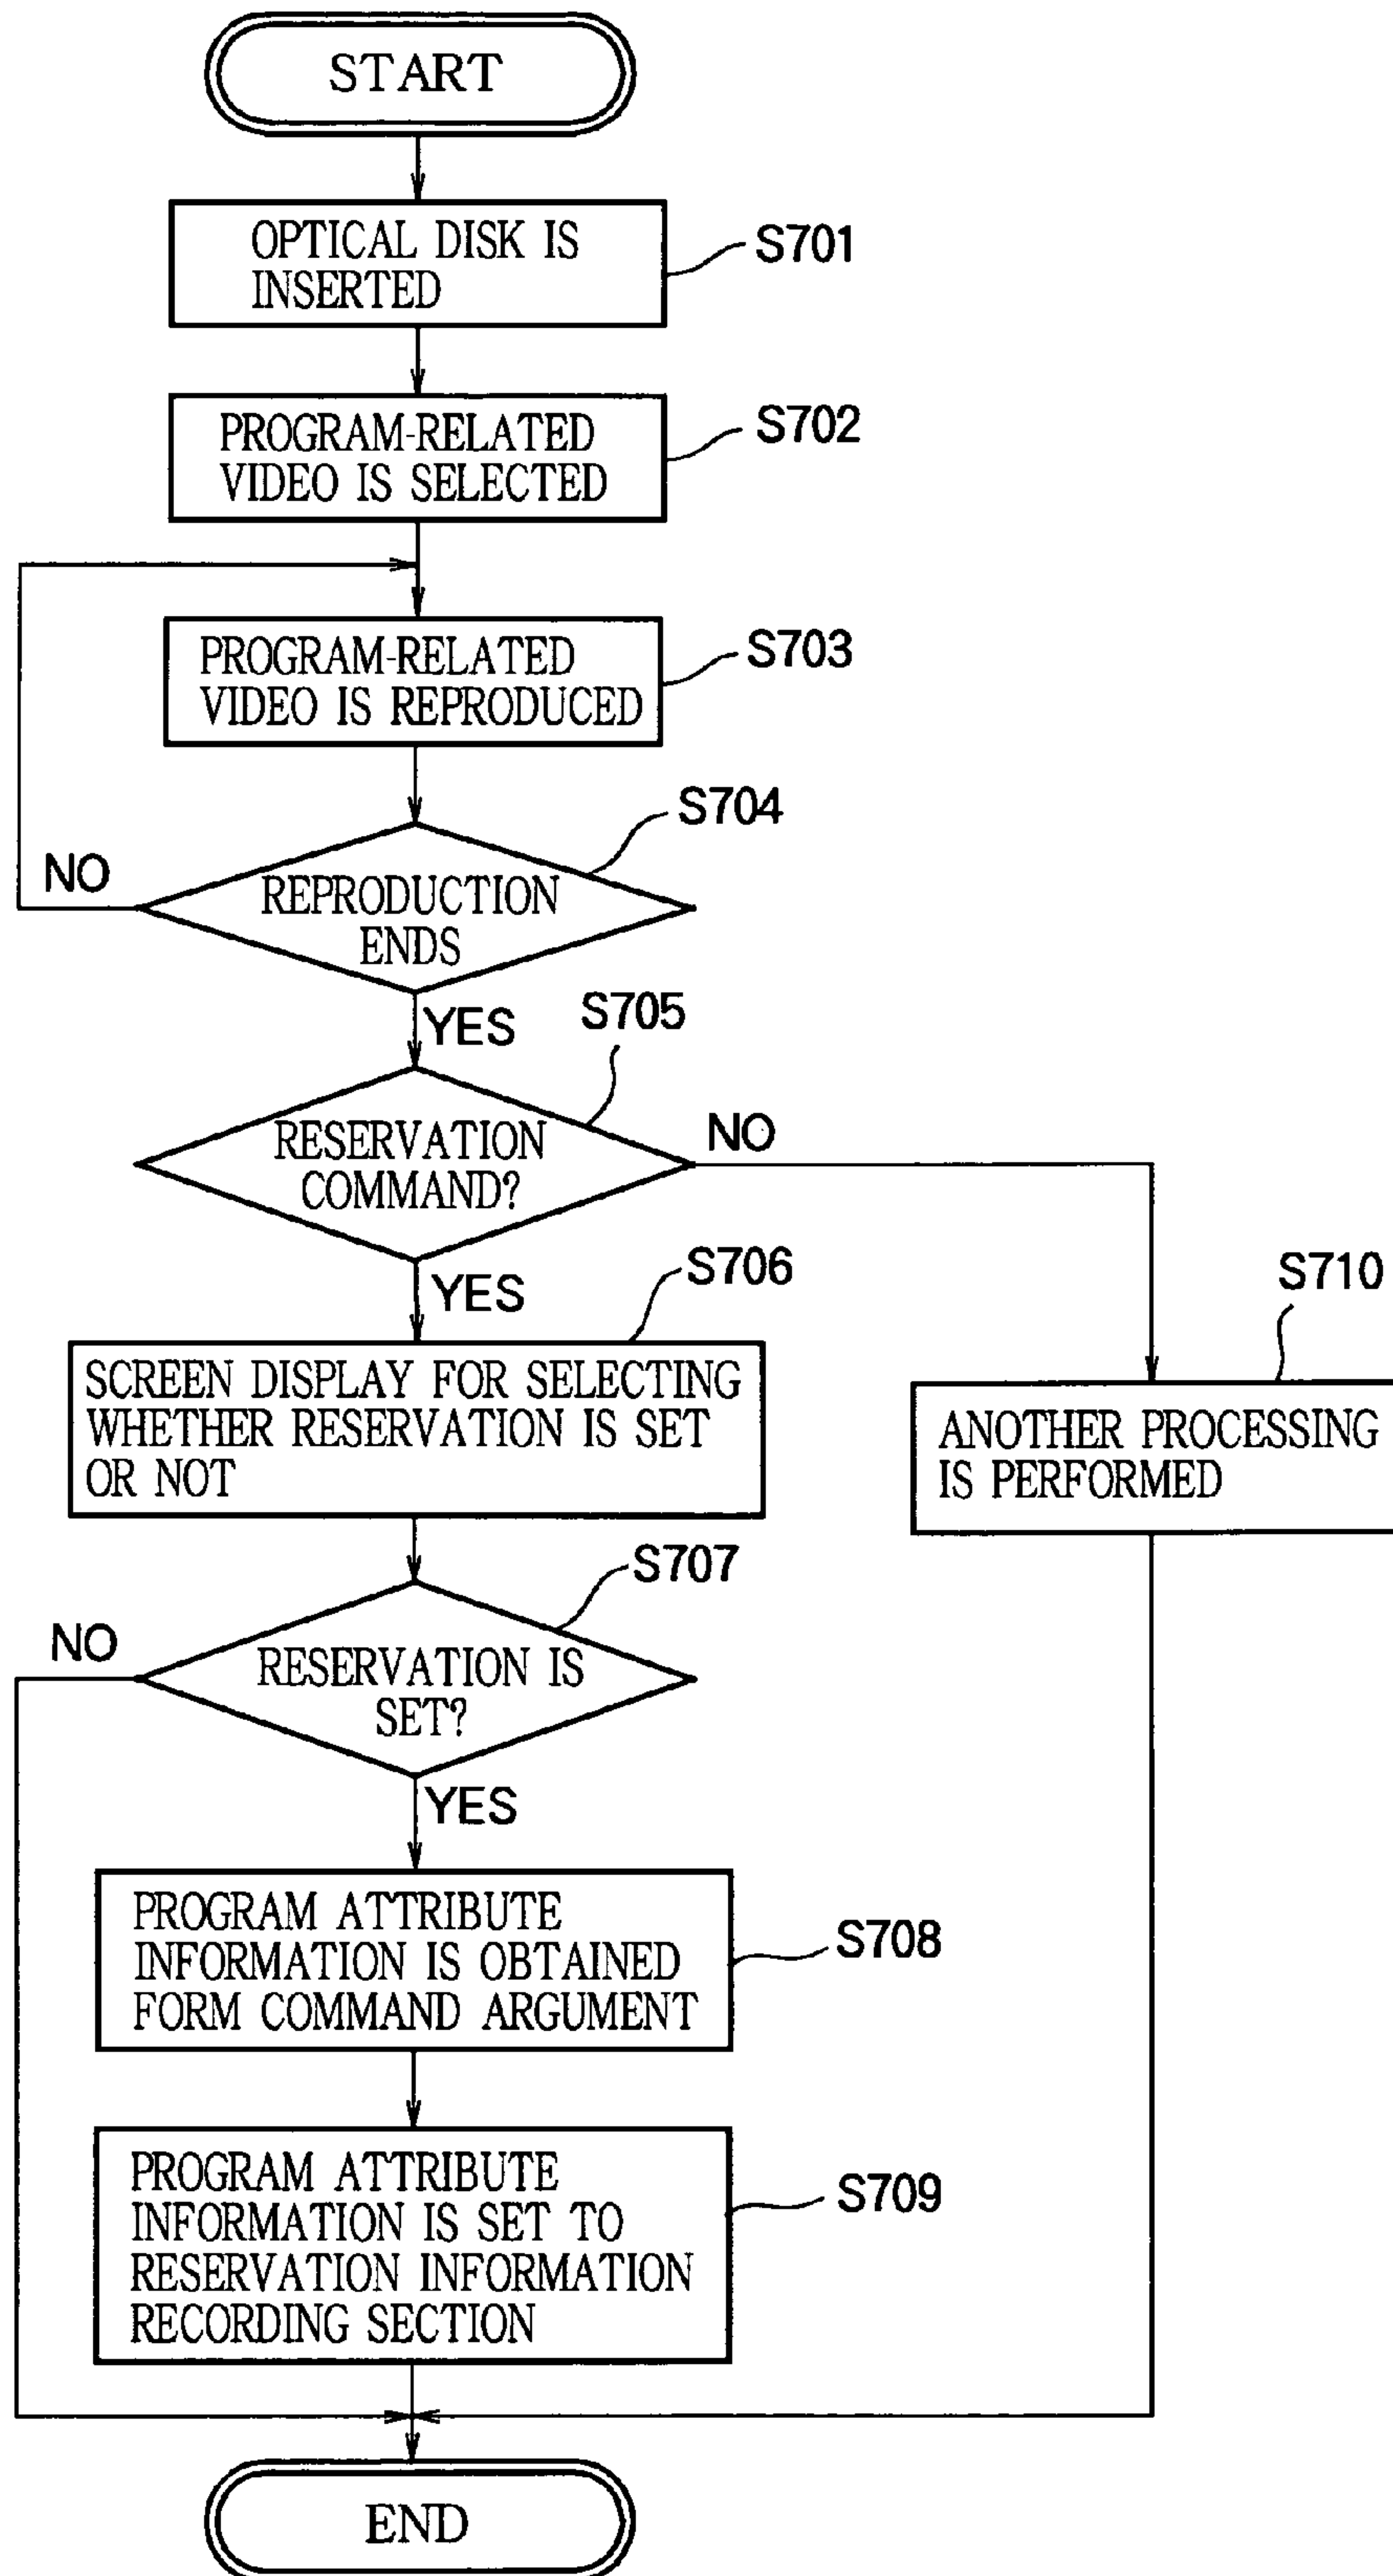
START

OPTICAL DISK IS INSERTED

S701

PROGRAM-RELATED VIDEO IS SELECTED

S702

PROGRAM-RELATED VIDEO IS REPRODUCED

S703

S704

NO

REPRODUCTION ENDS

YES

S705

RESERVATION COMMAND?

NO

YES

S706

S710

SCREEN DISPLAY FOR SELECTING WHETHER RESERVATION IS SET OR NOT

ANOTHER PROCESSING IS PERFORMED

S707

NO

RESERVATION IS SET?

YES

PROGRAM ATTRIBUTE INFORMATION IS OBTAINED FORM COMMAND ARGUMENT

S708

PROGRAM ATTRIBUTE INFORMATION IS SET TO RESERVATION INFORMATION RECORDING SECTION

S709

END